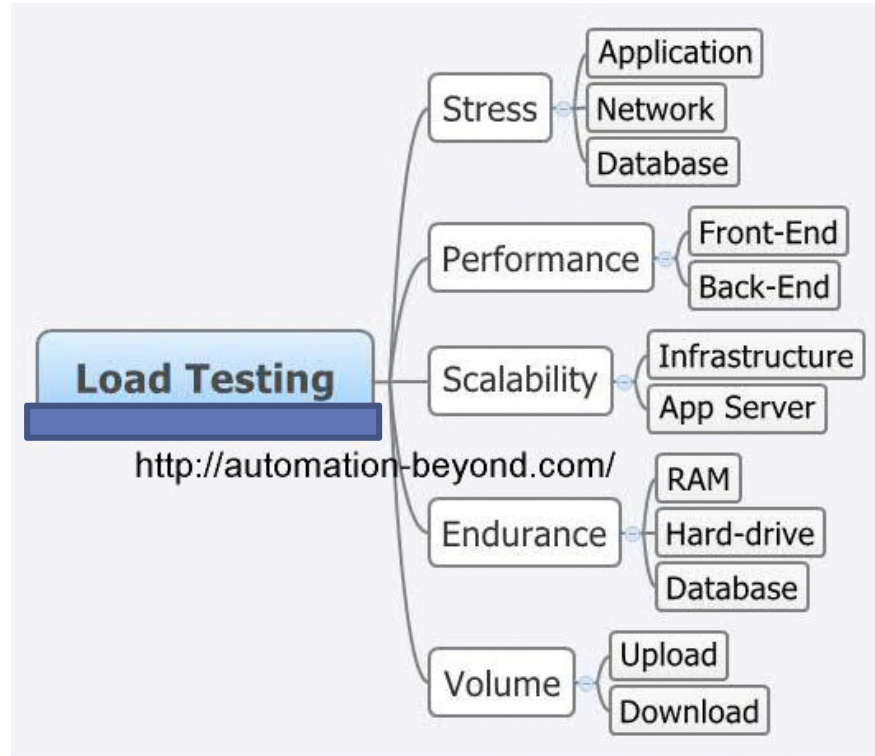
Load Testing

http://automation-beyond.com/

Stress
Application
Network
Database

Performance
Front-End
Back-End

Scalability
Infrastructure
App Server

Endurance
RAM
Hard-drive
Database

Volume
Upload
Download